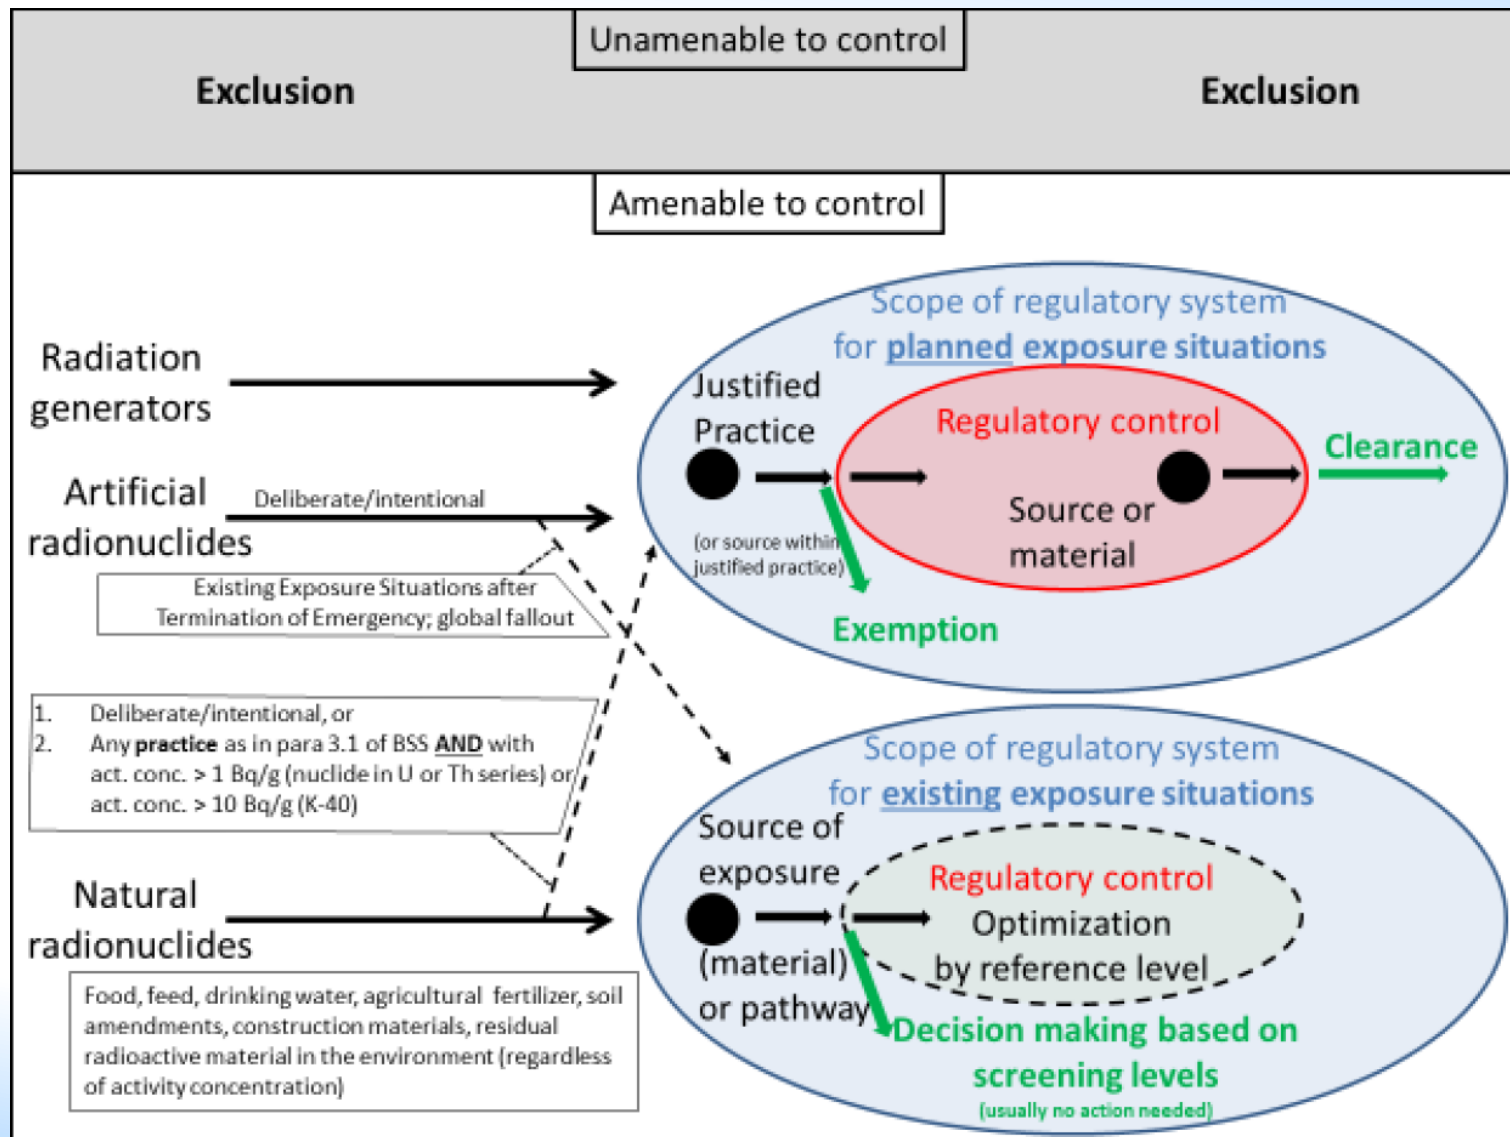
Unamenable to control

Exclusion

Exclusion

Amenable to control

Radiation generators

Artificial radionuclides

Deliberate/intentional

Existing Exposure Situations after Termination of Emergency; global fallout

1. Deliberate/intentional, or
2. Any **practice** as in para 3.1 of BSS **AND** with act. conc. > 1 Bq/g (nuclide in U or Th series) or act. conc. > 10 Bq/g (K-40)

Natural radionuclides

Food, feed, drinking water, agricultural fertilizer, soil amendments, construction materials, residual radioactive material in the environment (regardless of activity concentration)

Scope of regulatory system for planned exposure situations

Justified Practice

(or source within justified practice)

Regulatory control

Source or material

Clearance

Exemption

Scope of regulatory system for existing exposure situations

Source of exposure

(material) or pathway

Regulatory control

Optimization by reference level

Decision making based on screening levels

(usually no action needed)